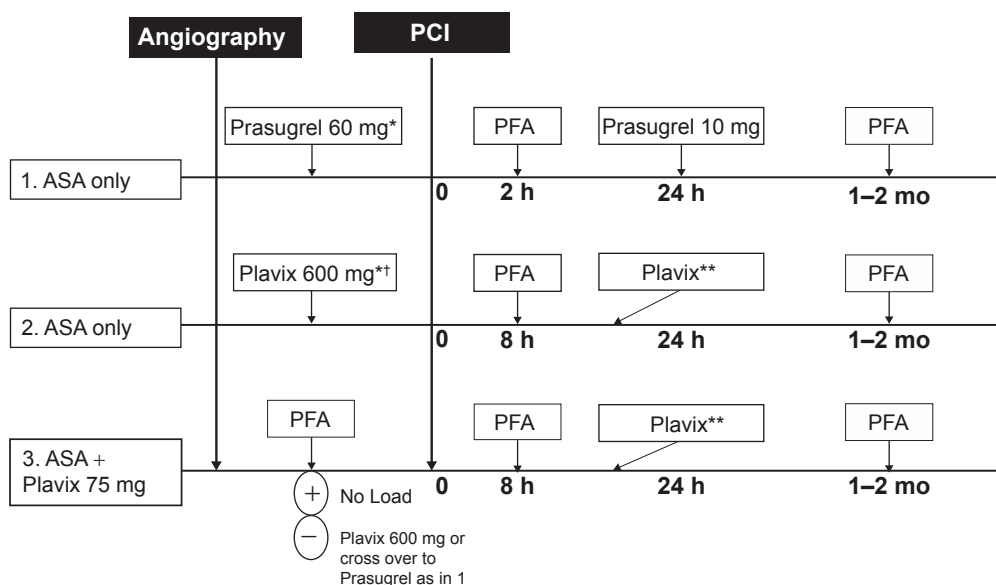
Angiography

PCI

Prasugrel 60 mg*

PFA

Prasugrel 10 mg

PFA

1. ASA only

0 2 h 24 h 1–2 mo

Plavix 600 mg*†

PFA

Plavix**

PFA

2. ASA only

0 8 h 24 h 1–2 mo

PFA

PFA

Plavix**

PFA

3. ASA + Plavix 75 mg

0 8 h 24 h 1–2 mo

+ No Load

− Plavix 600 mg or cross over to Prasugrel as in 1